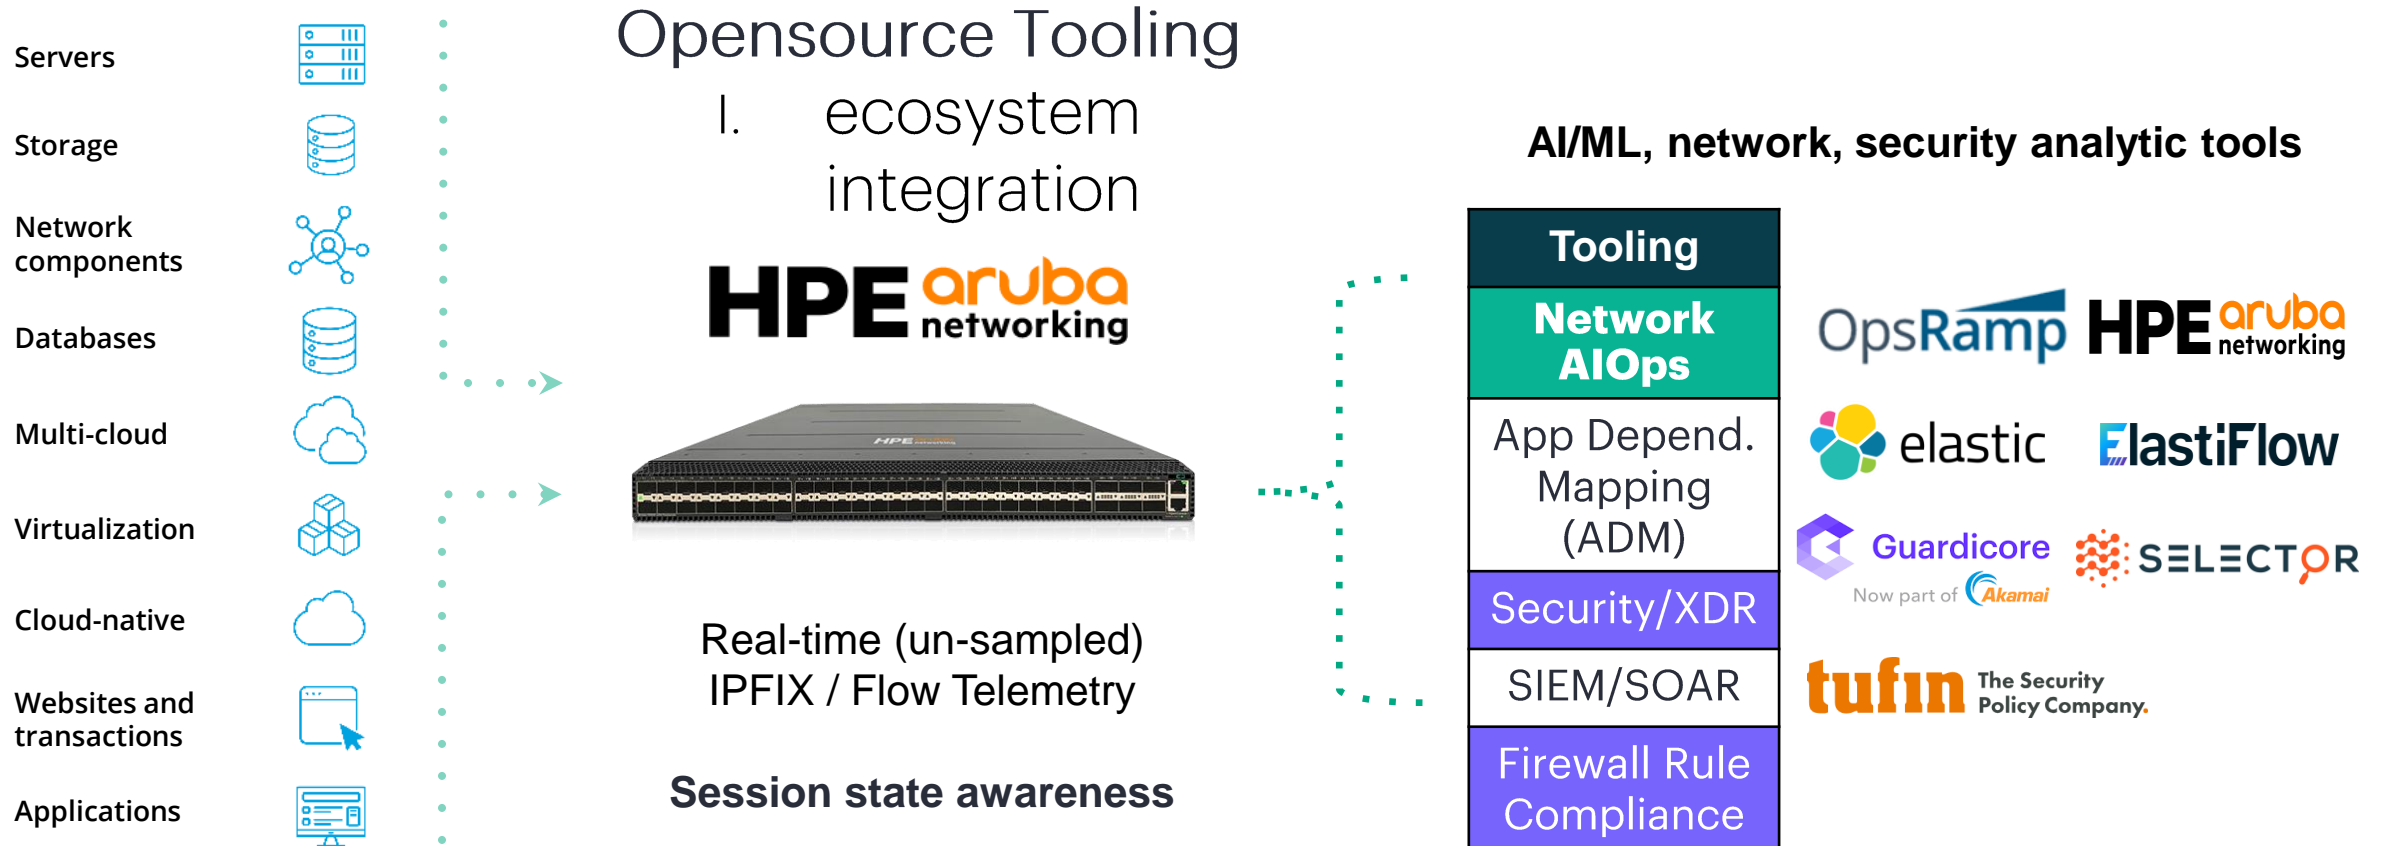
Servers

Storage

Network components

Databases

Multi-cloud

Virtualization

Cloud-native

Websites and transactions

Applications

Opensource Tooling

I. ecosystem integration

HPE aruba networking

Real-time (un-sampled) IPFIX / Flow Telemetry

Session state awareness

AI/ML, network, security analytic tools

| Tooling |
|---|
| Network AIOps |
| App Depend. Mapping (ADM) |
| Security/XDR |
| SIEM/SOAR |
| Firewall Rule Compliance |

OpsRamp

HPE aruba networking

elastic

ElastiFlow

Guardicore Now part of Akamai

SELECTOR

tufin The Security Policy Company.